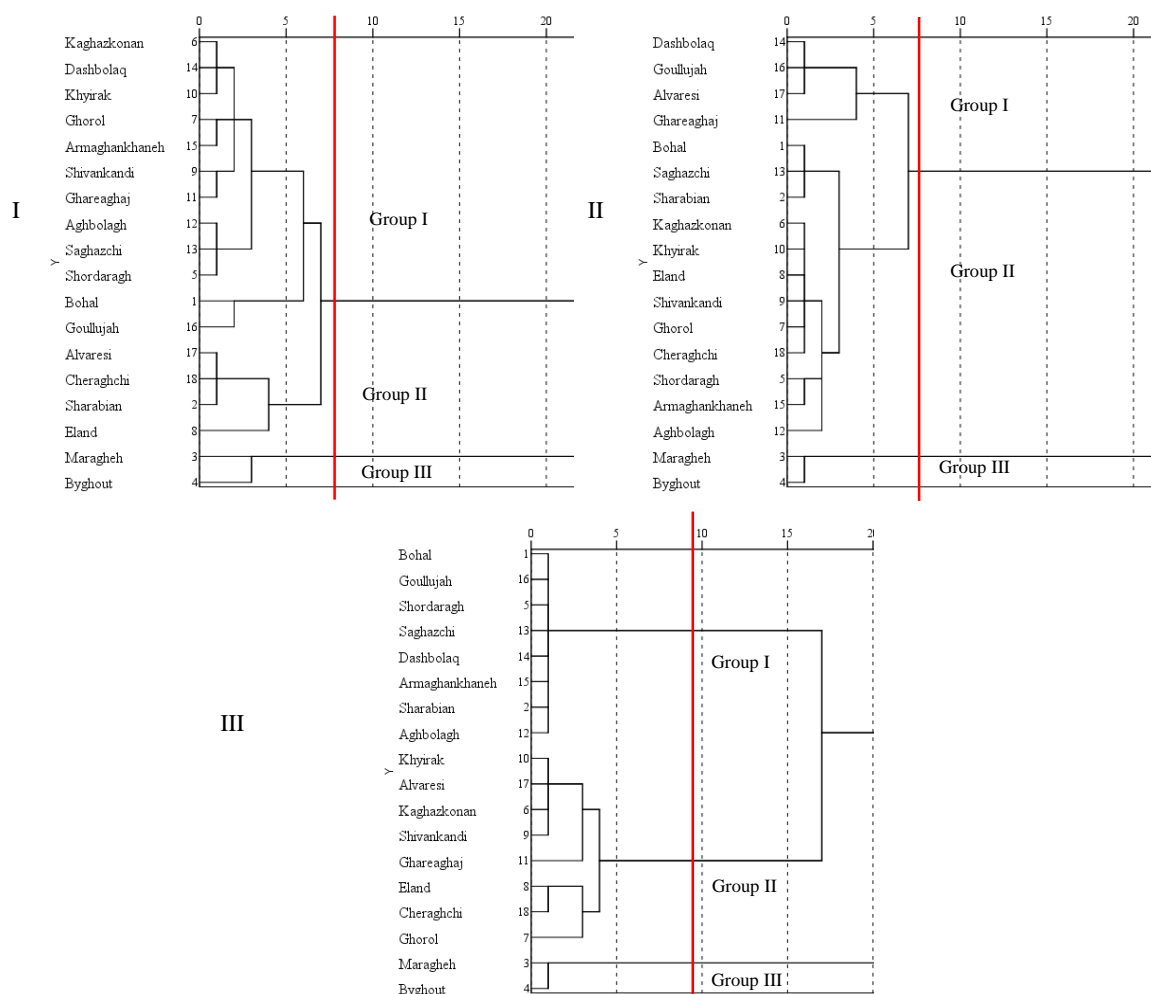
I

0 5 10 15 20

Y

Kaghazkonan 6
Dashbolaq 14
Khyirak 10
Ghorol 7
Armaghankhaneh 15
Shivankandi 9
Ghareaghaj 11
Aghbolagh 12
Saghazchi 13
Shordaragh 5
Bohal 1
Goullujah 16
Alvaresi 17
Cheraghchi 18
Sharabian 2
Eland 8
Maragheh 3
Byghout 4

Group I
Group II
Group III

II

0 5 10 15 20

Y

Dashbolaq 14
Goullujah 16
Alvaresi 17
Ghareaghaj 11
Bohal 1
Saghazchi 13
Sharabian 2
Kaghazkonan 6
Khyirak 10
Eland 8
Shivankandi 9
Ghorol 7
Cheraghchi 18
Shordaragh 5
Armaghankhaneh 15
Aghbolagh 12
Maragheh 3
Byghout 4

Group I
Group II
Group III

III

0 5 10 15 20

Y

Bohal 1
Goullujah 16
Shordaragh 5
Saghazchi 13
Dashbolaq 14
Armaghankhaneh 15
Sharabian 2
Aghbolagh 12
Khyirak 10
Alvaresi 17
Kaghazkonan 6
Shivankandi 9
Ghareaghaj 11
Eland 8
Cheraghchi 18
Ghorol 7
Maragheh 3
Byghout 4

Group I
Group II
Group III